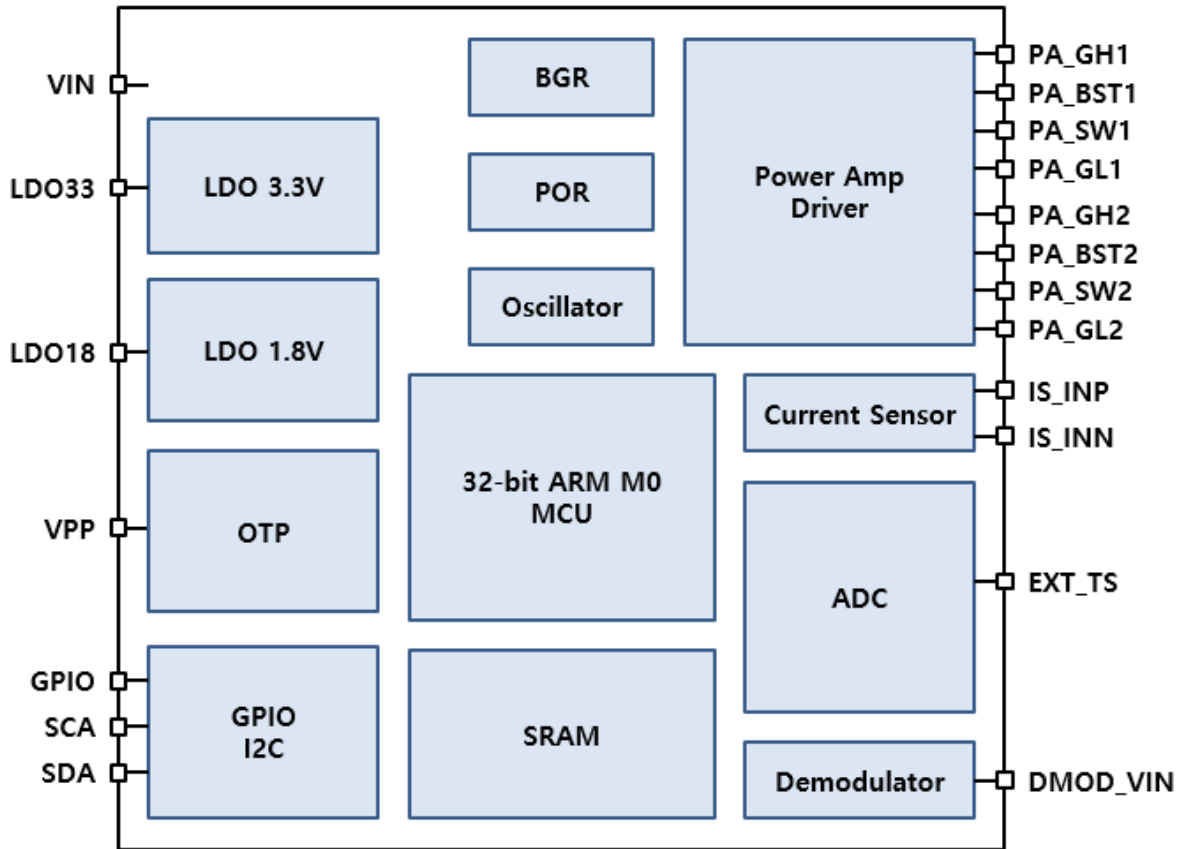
VIN
LDO33
LDO18
VPP
GPIO
SCA
SDA

LDO 3.3V
LDO 1.8V
OTP
GPIO
I2C

BGR
POR
Oscillator
32-bit ARM M0
MCU
SRAM

Power Amp
Driver
Current Sensor
ADC
Demodulator

PA_GH1
PA_BST1
PA_SW1
PA_GL1
PA_GH2
PA_BST2
PA_SW2
PA_GL2
IS_INP
IS_INN
EXT_TS
DMOD_VIN